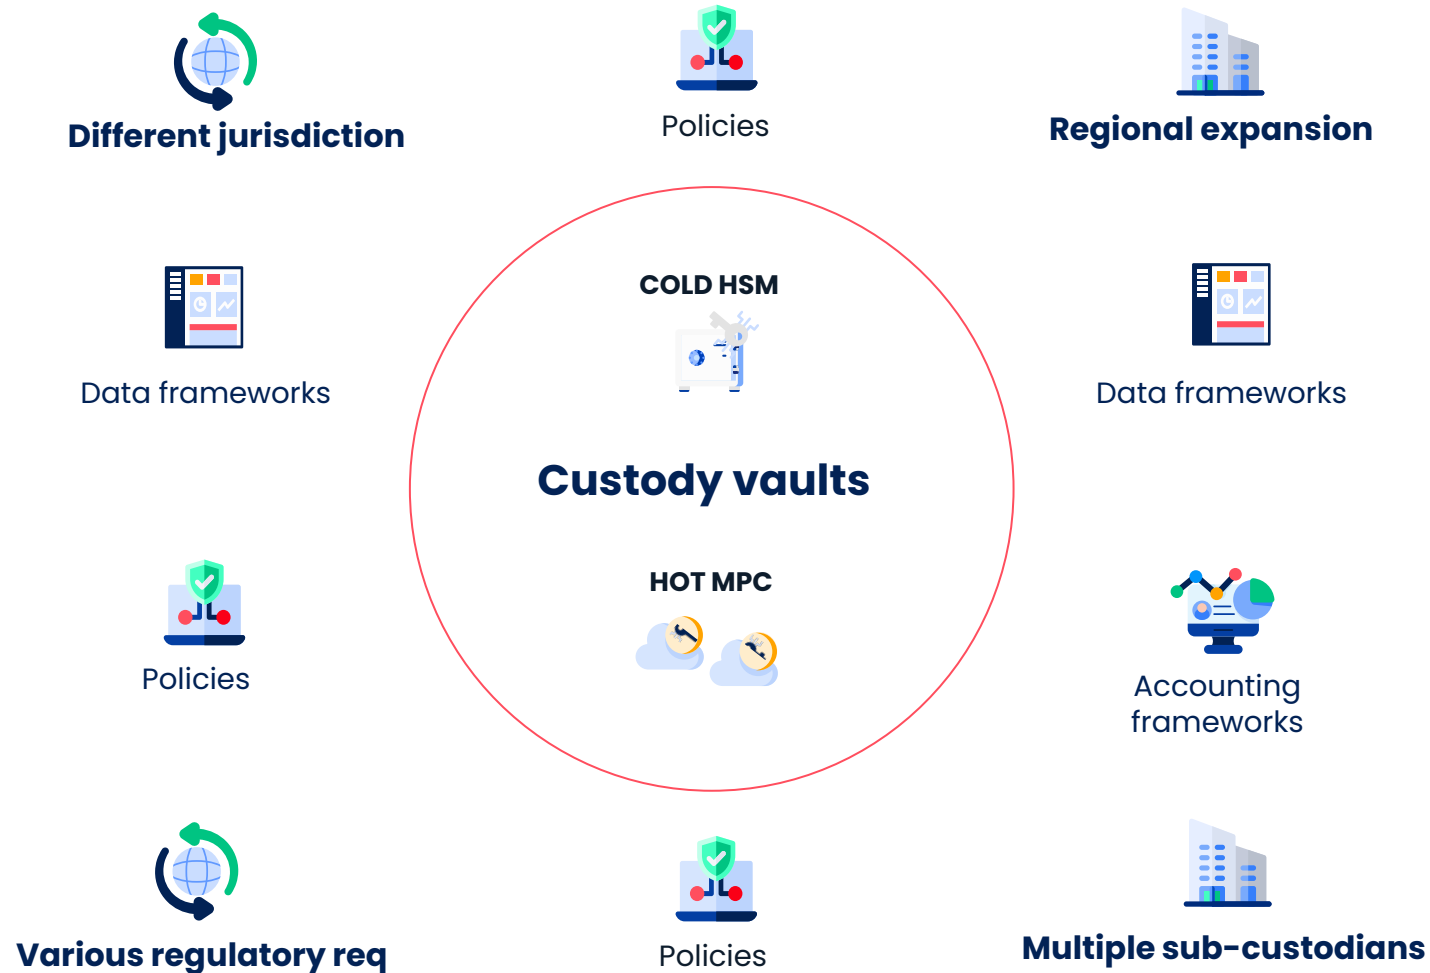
Different jurisdiction

Policies

Regional expansion

Data frameworks

COLD HSM

Data frameworks

Custody vaults

Policies

HOT MPC

Accounting frameworks

Various regulatory req

Policies

Multiple sub-custodians